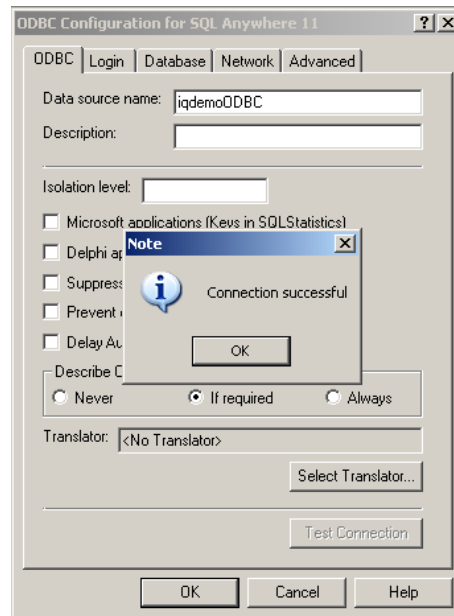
ODBC Configuration for SQL Anywhere 11 ? X

ODBC | Login | Database | Network | Advanced

Data source name: iqdemoODBC

Description:

Isolation level:

Microsoft applications (Keys in SQLStatistics)

Delphi ap

Suppress

Prevent

Delay Au

Describe C

Never

If required

Always

Translator: <No Translator>

Select Translator...

Test Connection

OK

Cancel

Help

Note

Connection successful

OK